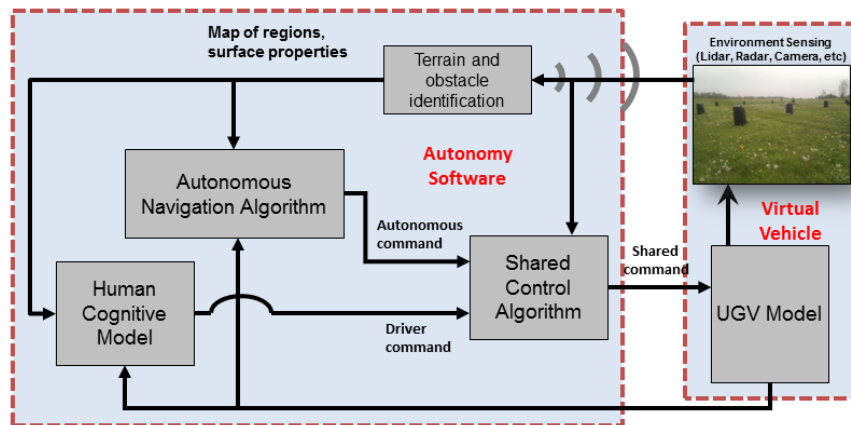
Map of regions, surface properties

Terrain and obstacle identification

Environment Sensing (Lidar, Radar, Camera, etc)

Autonomous Navigation Algorithm

Autonomy Software

Virtual Vehicle

Autonomous command

Shared command

Shared Control Algorithm

Human Cognitive Model

UGV Model

Driver command